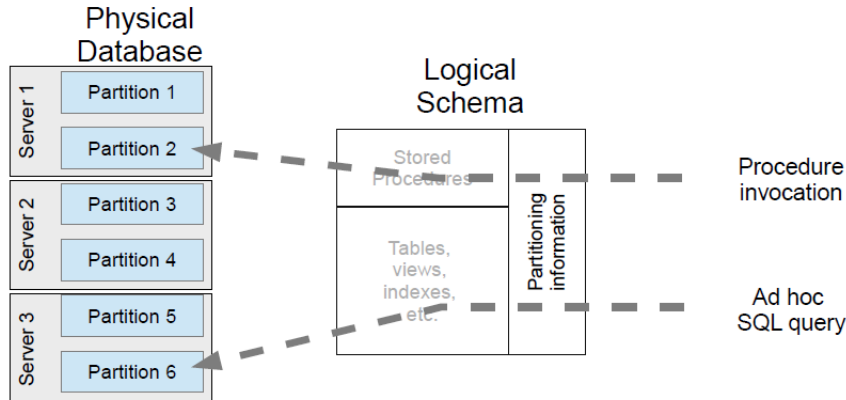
Physical Database

Server 1
Partition 1
Partition 2

Server 2
Partition 3
Partition 4

Server 3
Partition 5
Partition 6

Logical Schema

Stored Procedures

Tables, views, indexes, etc.

Partitioning information

Procedure invocation

Ad hoc SQL query